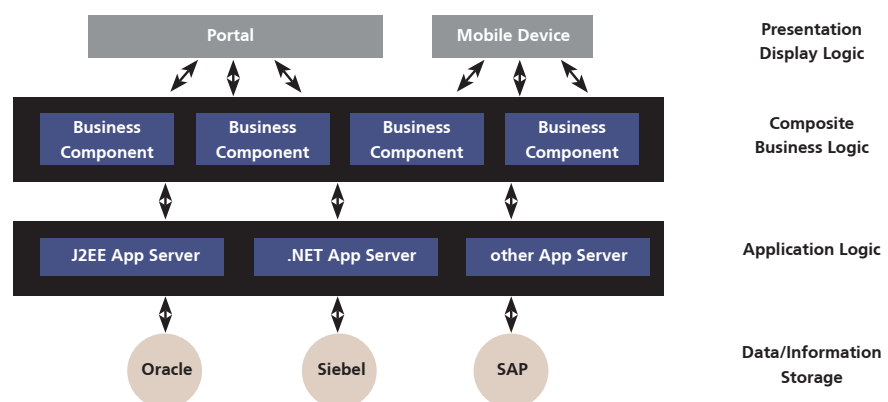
Portal

Mobile Device

Presentation Display Logic

Business Component

Business Component

Business Component

Business Component

Composite Business Logic

J2EE App Server

.NET App Server

other App Server

Application Logic

Oracle

Siebel

SAP

Data/Information Storage